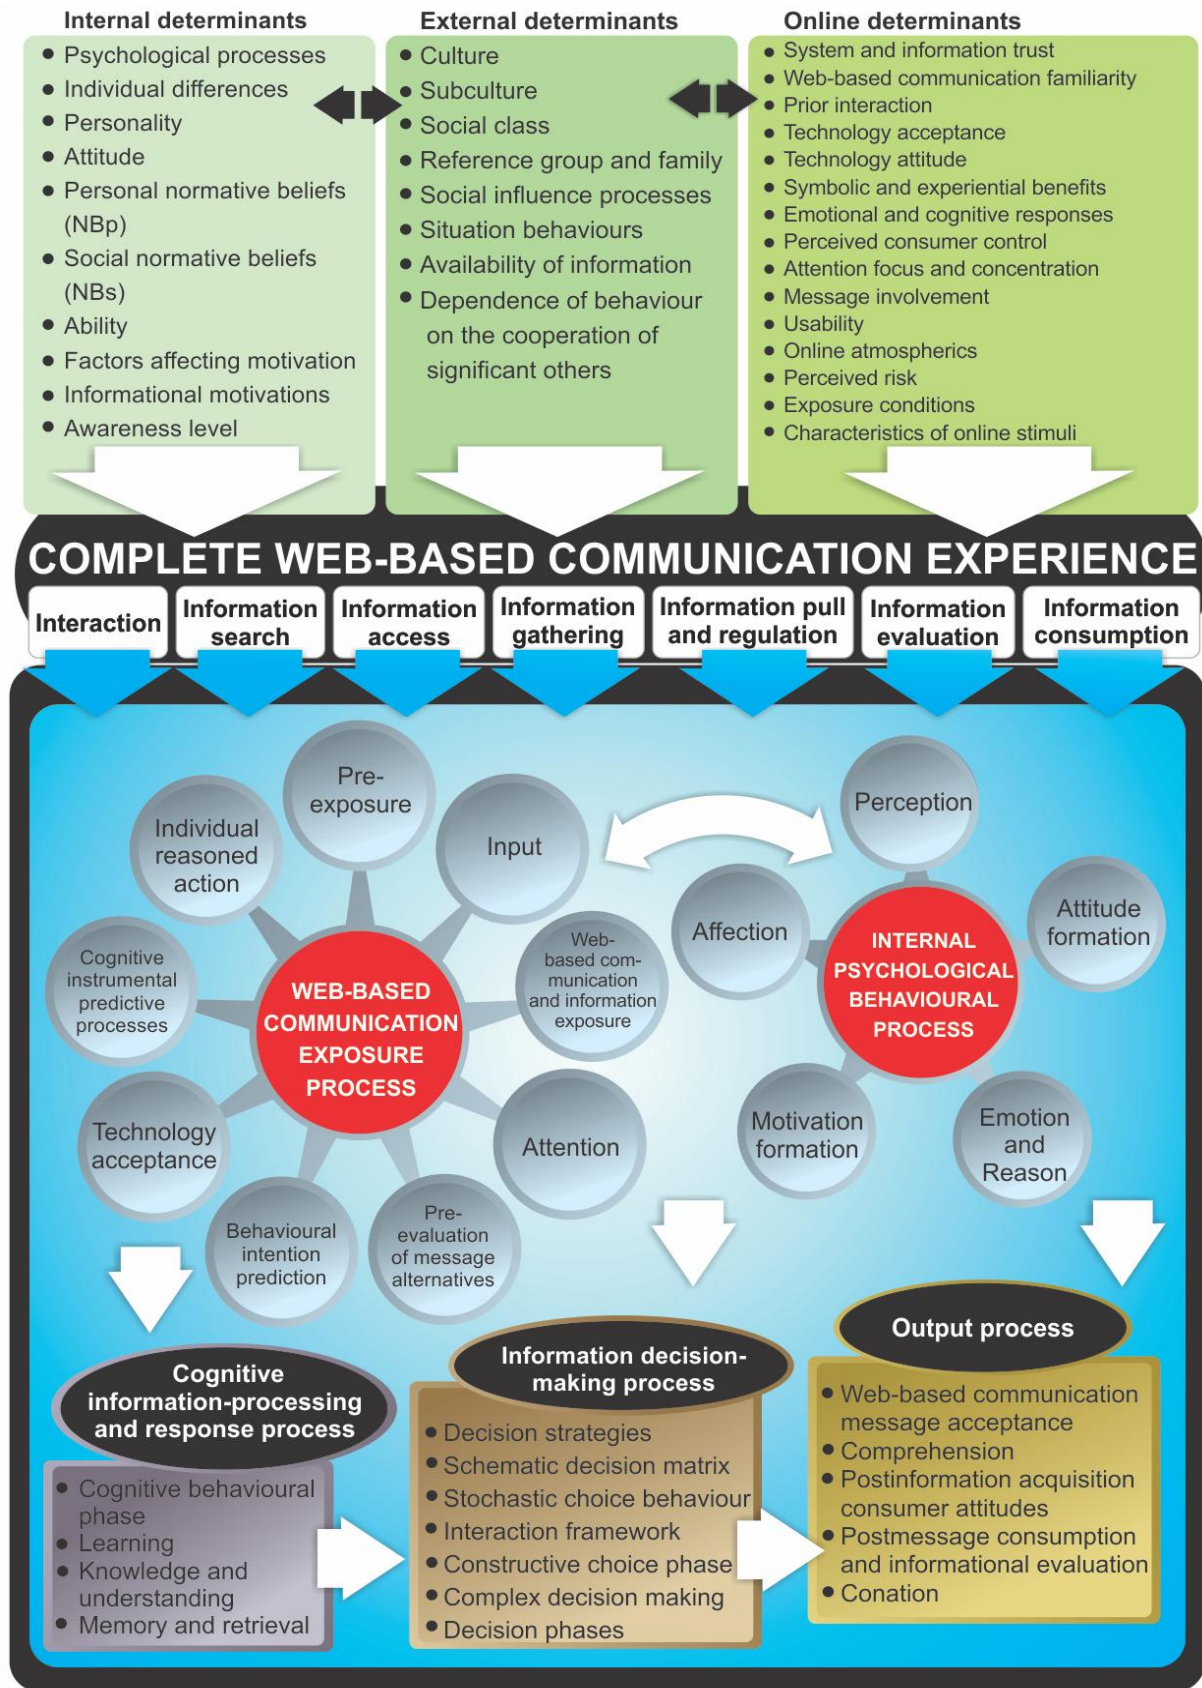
Internal determinants
- Psychological processes
- Individual differences
- Personality
- Attitude
- Personal normative beliefs (NBp)
- Social normative beliefs (NBs)
- Ability
- Factors affecting motivation
- Informational motivations
- Awareness level

External determinants
- Culture
- Subculture
- Social class
- Reference group and family
- Social influence processes
- Situation behaviours
- Availability of information
- Dependence of behaviour on the cooperation of significant others

Online determinants
- System and information trust
- Web-based communication familiarity
- Prior interaction
- Technology acceptance
- Technology attitude
- Symbolic and experiential benefits
- Emotional and cognitive responses
- Perceived consumer control
- Attention focus and concentration
- Message involvement
- Usability
- Online atmospherics
- Perceived risk
- Exposure conditions
- Characteristics of online stimuli

COMPLETE WEB-BASED COMMUNICATION EXPERIENCE

Interaction | Information search | Information access | Information gathering | Information pull and regulation | Information evaluation | Information consumption

Pre-exposure
Individual reasoned action
Input
Cognitive instrumental predictive processes
WEB-BASED COMMUNICATION EXPOSURE PROCESS
Web-based communication and information exposure
Technology acceptance
Attention
Behavioural intention prediction
Pre-evaluation of message alternatives

Perception
Affection
Attitude formation
INTERNAL PSYCHOLOGICAL BEHAVIOURAL PROCESS
Motivation formation
Emotion and Reason

Cognitive information-processing and response process
- Cognitive behavioural phase
- Learning
- Knowledge and understanding
- Memory and retrieval

Information decision-making process
- Decision strategies
- Schematic decision matrix
- Stochastic choice behaviour
- Interaction framework
- Constructive choice phase
- Complex decision making
- Decision phases

Output process
- Web-based communication message acceptance
- Comprehension
- Postinformation acquisition consumer attitudes
- Postmessage consumption and informational evaluation
- Conation